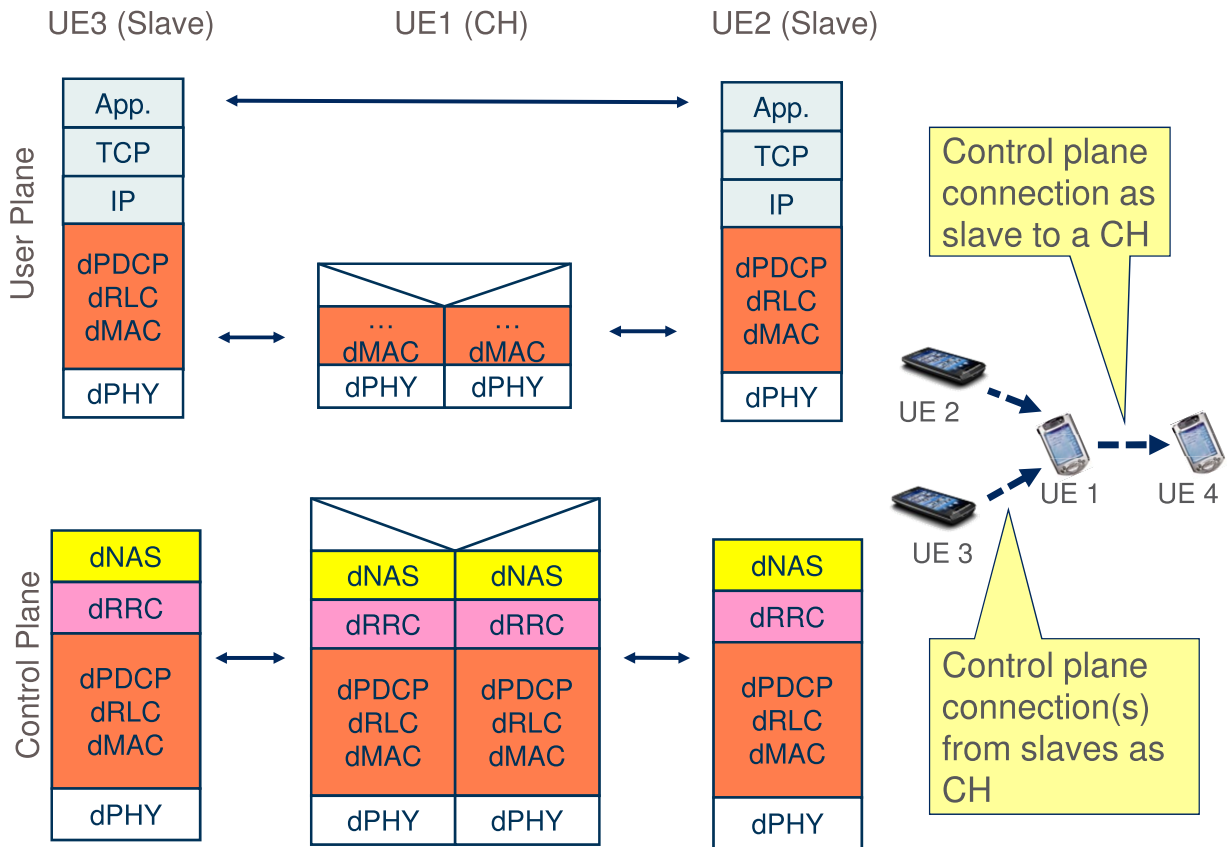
UE3 (Slave)

UE1 (CH)

UE2 (Slave)

User Plane

App.
TCP
IP
dPDCP
dRLC
dMAC
dPHY

…
dMAC
dPHY

…
dMAC
dPHY

App.
TCP
IP
dPDCP
dRLC
dMAC
dPHY

Control plane connection as slave to a CH

UE 2
UE 1
UE 4
UE 3

Control Plane

dNAS
dRRC
dPDCP
dRLC
dMAC
dPHY

dNAS
dRRC
dPDCP
dRLC
dMAC
dPHY

dNAS
dRRC
dPDCP
dRLC
dMAC
dPHY

dNAS
dRRC
dPDCP
dRLC
dMAC
dPHY

Control plane connection(s) from slaves as CH